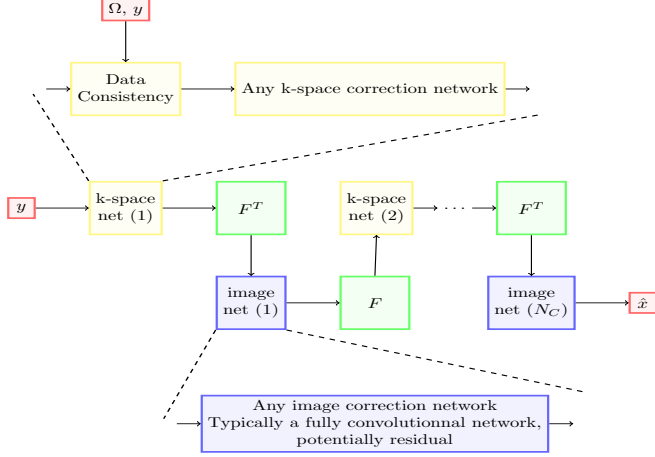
$\Omega$, $y$

Data Consistency

Any k-space correction network

$y$

k-space net (1)

$F^T$

k-space net (2)

$\cdots$

$F^T$

image net (1)

$F$

image net ($N_C$)

$\hat{x}$

Any image correction network
Typically a fully convolutionnal network, potentially residual